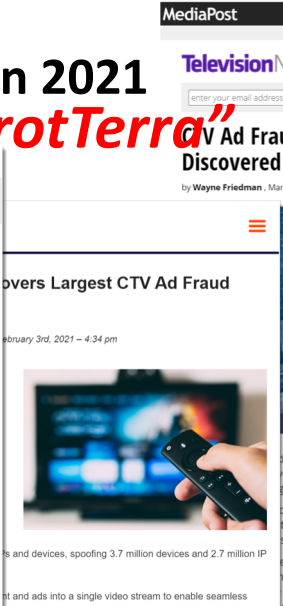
MediaPost

n 2021
rotTerra"

TelevisionN

enter your email address

CTV Ad Frau
Discovered

by Wayne Friedman , Mar

overs Largest CTV Ad Fraud

ebruary 3rd, 2021 – 4:34 pm

Ps and devices, spoofing 3.7 million devices and 2.7 million IP

nt and ads into a single video stream to enable seamless